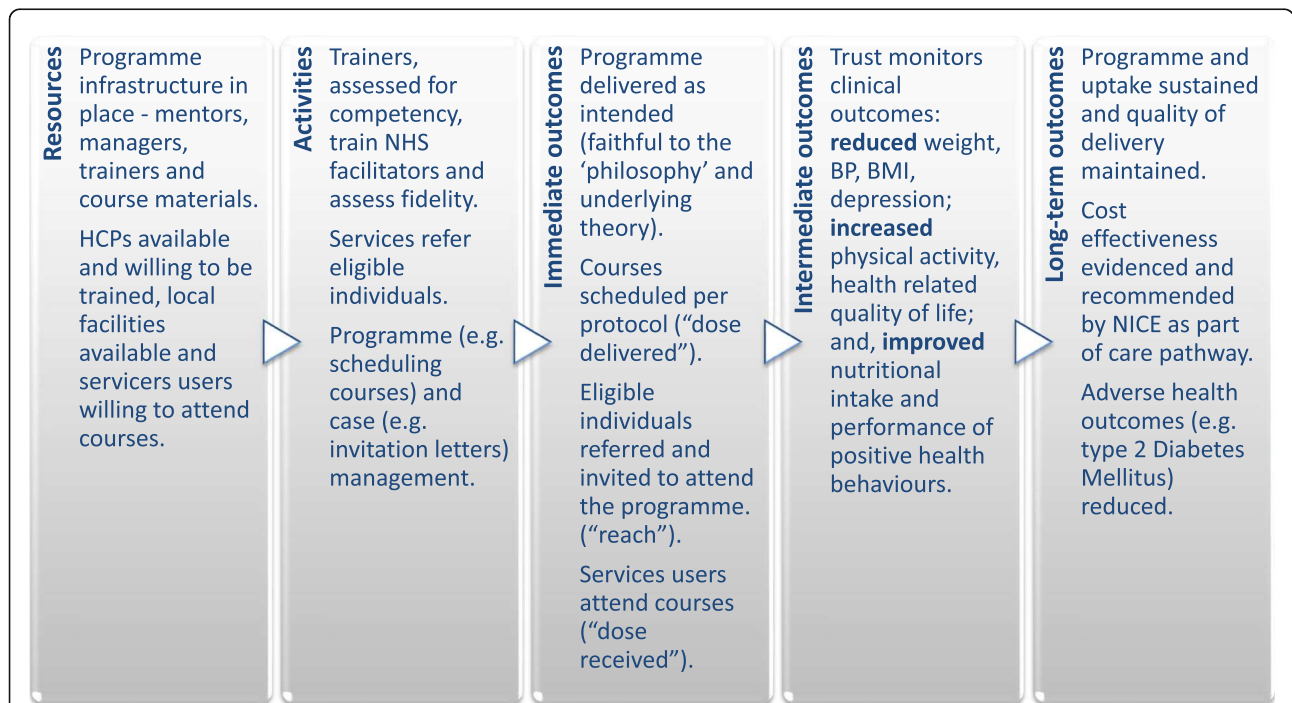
Resources

Programme infrastructure in place - mentors, managers, trainers and course materials.

HCPs available and willing to be trained, local facilities available and servicers users willing to attend courses.

Activities

Trainers, assessed for competency, train NHS facilitators and assess fidelity.

Services refer eligible individuals.

Programme (e.g. scheduling courses) and case (e.g. invitation letters) management.

Immediate outcomes

Programme delivered as intended (faithful to the 'philosophy' and underlying theory).

Courses scheduled per protocol ("dose delivered").

Eligible individuals referred and invited to attend the programme. ("reach").

Services users attend courses ("dose received").

Intermediate outcomes

Trust monitors clinical outcomes: **reduced** weight, BP, BMI, depression; **increased** physical activity, health related quality of life; and, **improved** nutritional intake and performance of positive health behaviours.

Long-term outcomes

Programme and uptake sustained and quality of delivery maintained.

Cost effectiveness evidenced and recommended by NICE as part of care pathway.

Adverse health outcomes (e.g. type 2 Diabetes Mellitus) reduced.